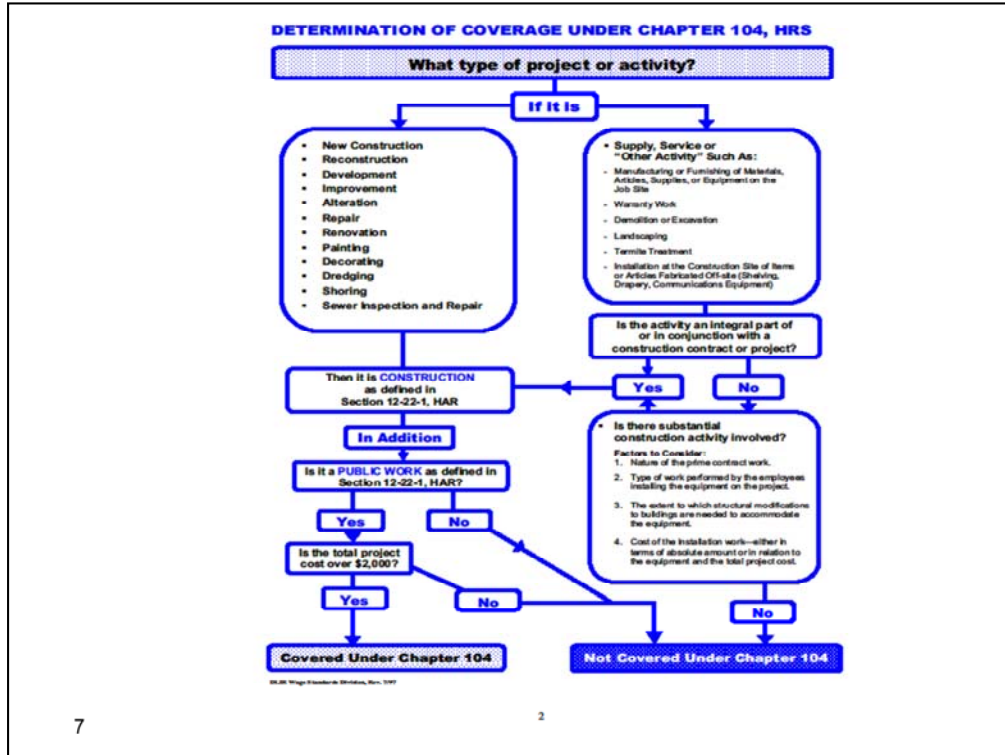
DETERMINATION OF COVERAGE UNDER CHAPTER 104, HRS

What type of project or activity?

If it is

- New Construction
- Reconstruction
- Development
- Improvement
- Alteration
- Repair
- Renovation
- Painting
- Decorating
- Dredging
- Shoring
- Sewer Inspection and Repair

- Supply, Service or "Other Activity" Such As:
- Manufacturing or Furnishing of Materials, Articles, Supplies, or Equipment on the Job Site
- Warranty Work
- Demolition or Excavation
- Landscaping
- Termite Treatment
- Installation at the Construction Site of Items or Articles Fabricated Off-site (Shelving, Drapery, Communications Equipment)

Is the activity an integral part of or in conjunction with a construction contract or project?

Then it is CONSTRUCTION as defined in Section 12-22-1, HAR

Yes

No

In Addition

Is there substantial construction activity involved?

Factors to Consider:
1. Nature of the prime contract work.
2. Type of work performed by the employees installing the equipment on the project.
3. The extent to which structural modifications to buildings are needed to accommodate the equipment.
4. Cost of the installation work—either in terms of absolute amount or in relation to the equipment and the total project cost.

Is it a PUBLIC WORK as defined in Section 12-22-1, HAR?

Yes

No

Is the total project cost over $2,000?

Yes

No

No

Covered Under Chapter 104

Not Covered Under Chapter 104

DLIR Wage Standards Division, Rev. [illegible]

2

7